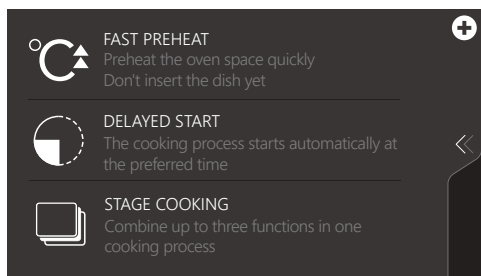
°C

FAST PREHEAT
Preheat the oven space quickly
Don't insert the dish yet

DELAYED START
The cooking process starts automatically at the preferred time

STAGE COOKING
Combine up to three functions in one cooking process